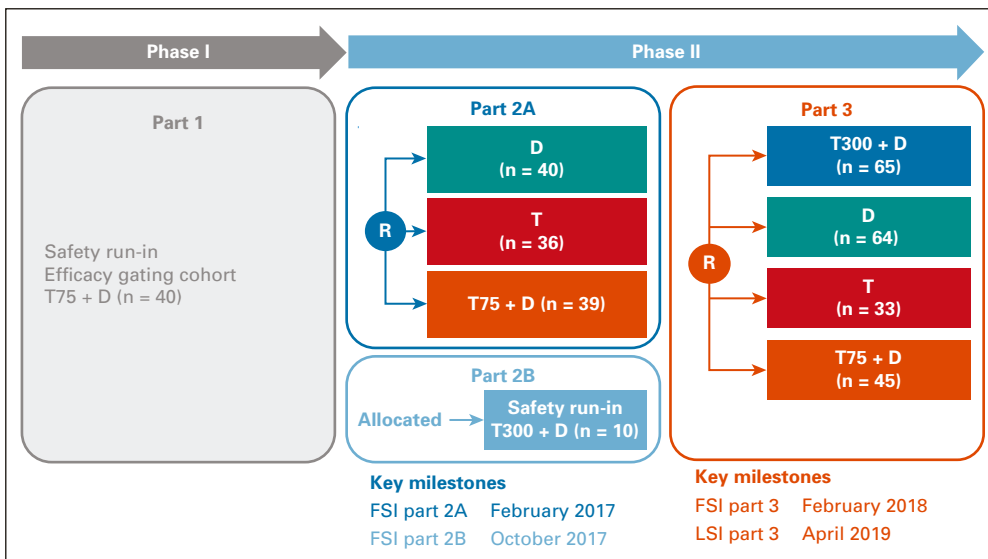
Phase I

Phase II

Part 1

Safety run-in
Efficacy gating cohort
T75 + D (n = 40)

Part 2A

R

D
(n = 40)

T
(n = 36)

T75 + D (n = 39)

Part 2B

Allocated

Safety run-in
T300 + D (n = 10)

Key milestones

FSI part 2A February 2017

FSI part 2B October 2017

Part 3

R

T300 + D
(n = 65)

D
(n = 64)

T
(n = 33)

T75 + D
(n = 45)

Key milestones

FSI part 3 February 2018

LSI part 3 April 2019